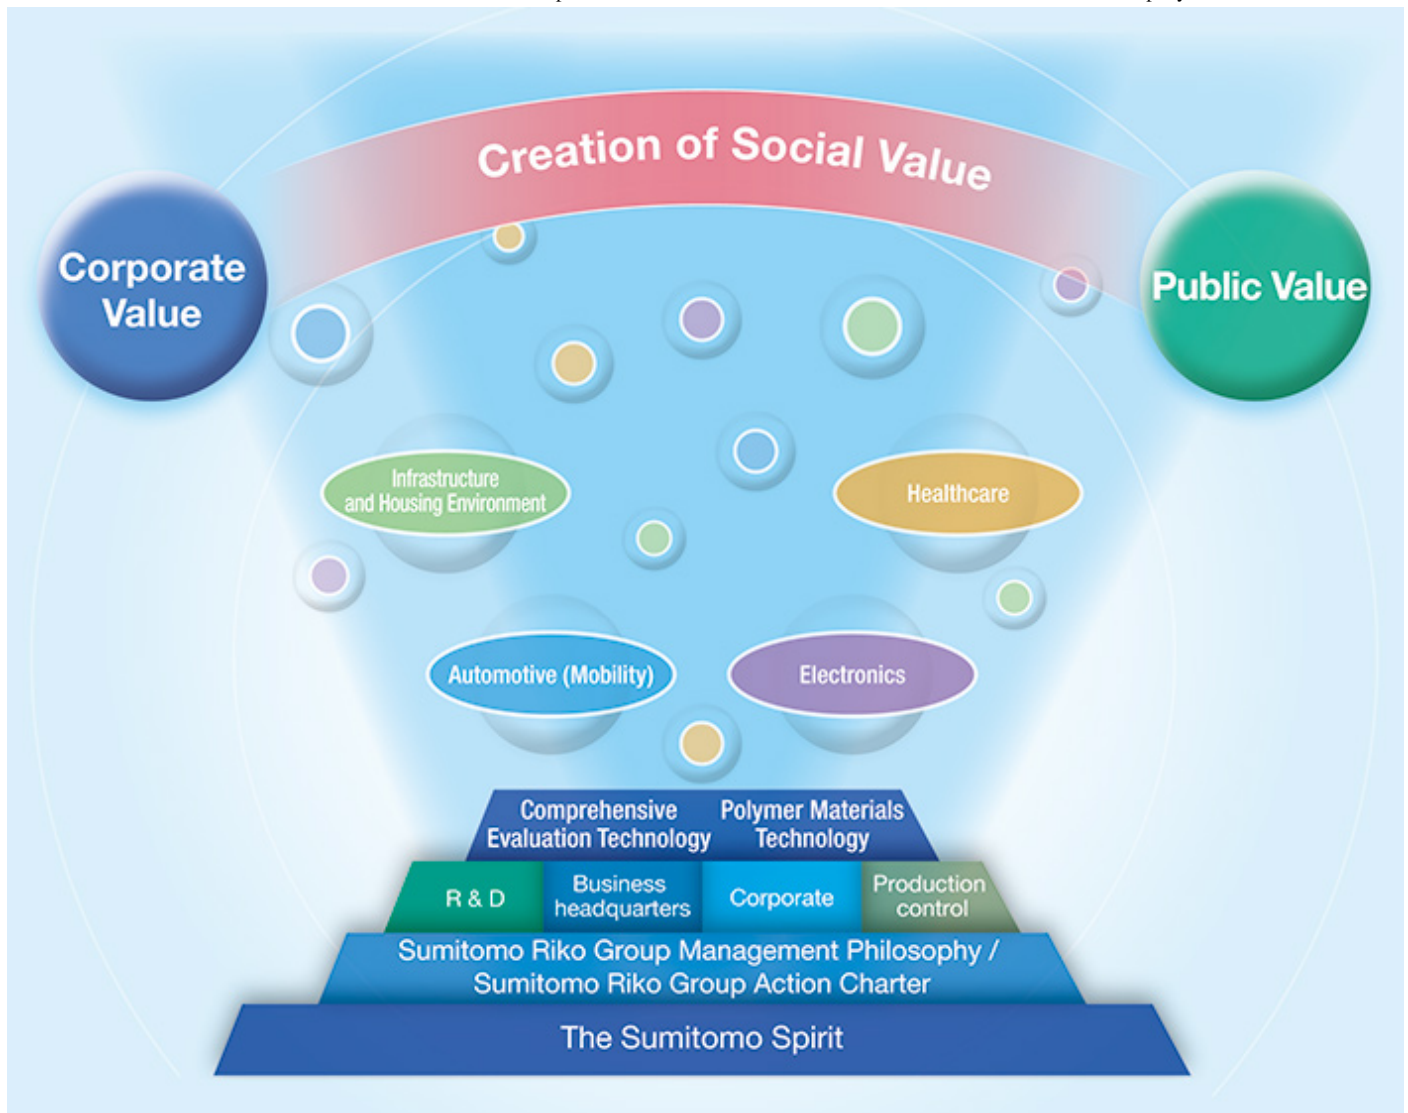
Creation of Social Value

Corporate Value

Public Value

Infrastructure and Housing Environment

Healthcare

Automotive (Mobility)

Electronics

Comprehensive Evaluation Technology

Polymer Materials Technology

R & D

Business headquarters

Corporate

Production control

Sumitomo Riko Group Management Philosophy / Sumitomo Riko Group Action Charter

The Sumitomo Spirit